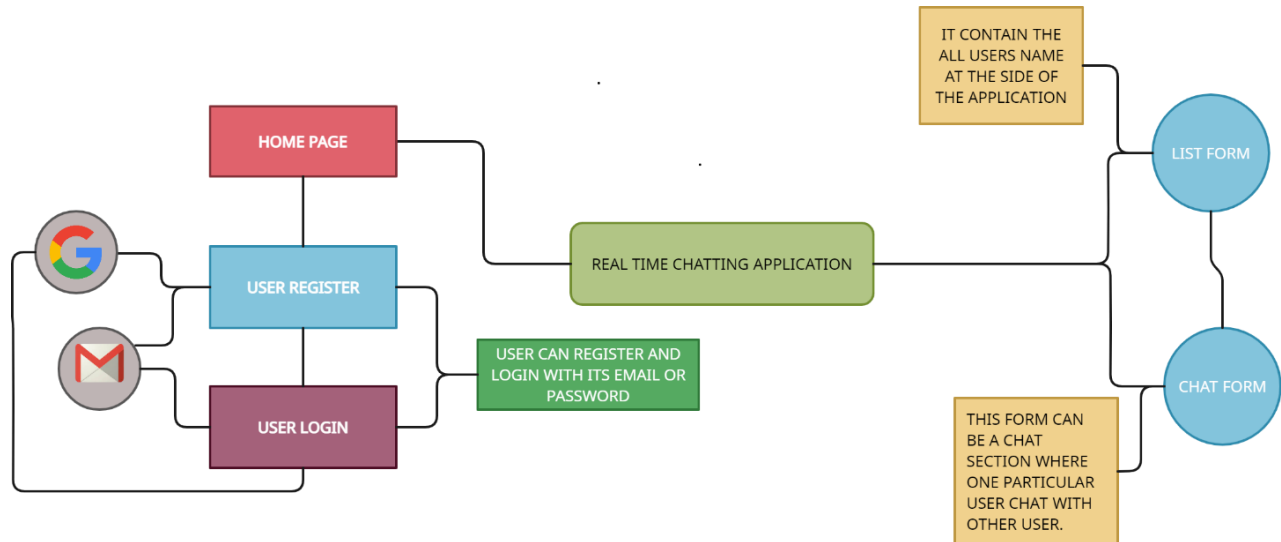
IT CONTAIN THE ALL USERS NAME AT THE SIDE OF THE APPLICATION

HOME PAGE

LIST FORM

USER REGISTER

REAL TIME CHATTING APPLICATION

USER CAN REGISTER AND LOGIN WITH ITS EMAIL OR PASSWORD

CHAT FORM

USER LOGIN

THIS FORM CAN BE A CHAT SECTION WHERE ONE PARTICULAR USER CHAT WITH OTHER USER.